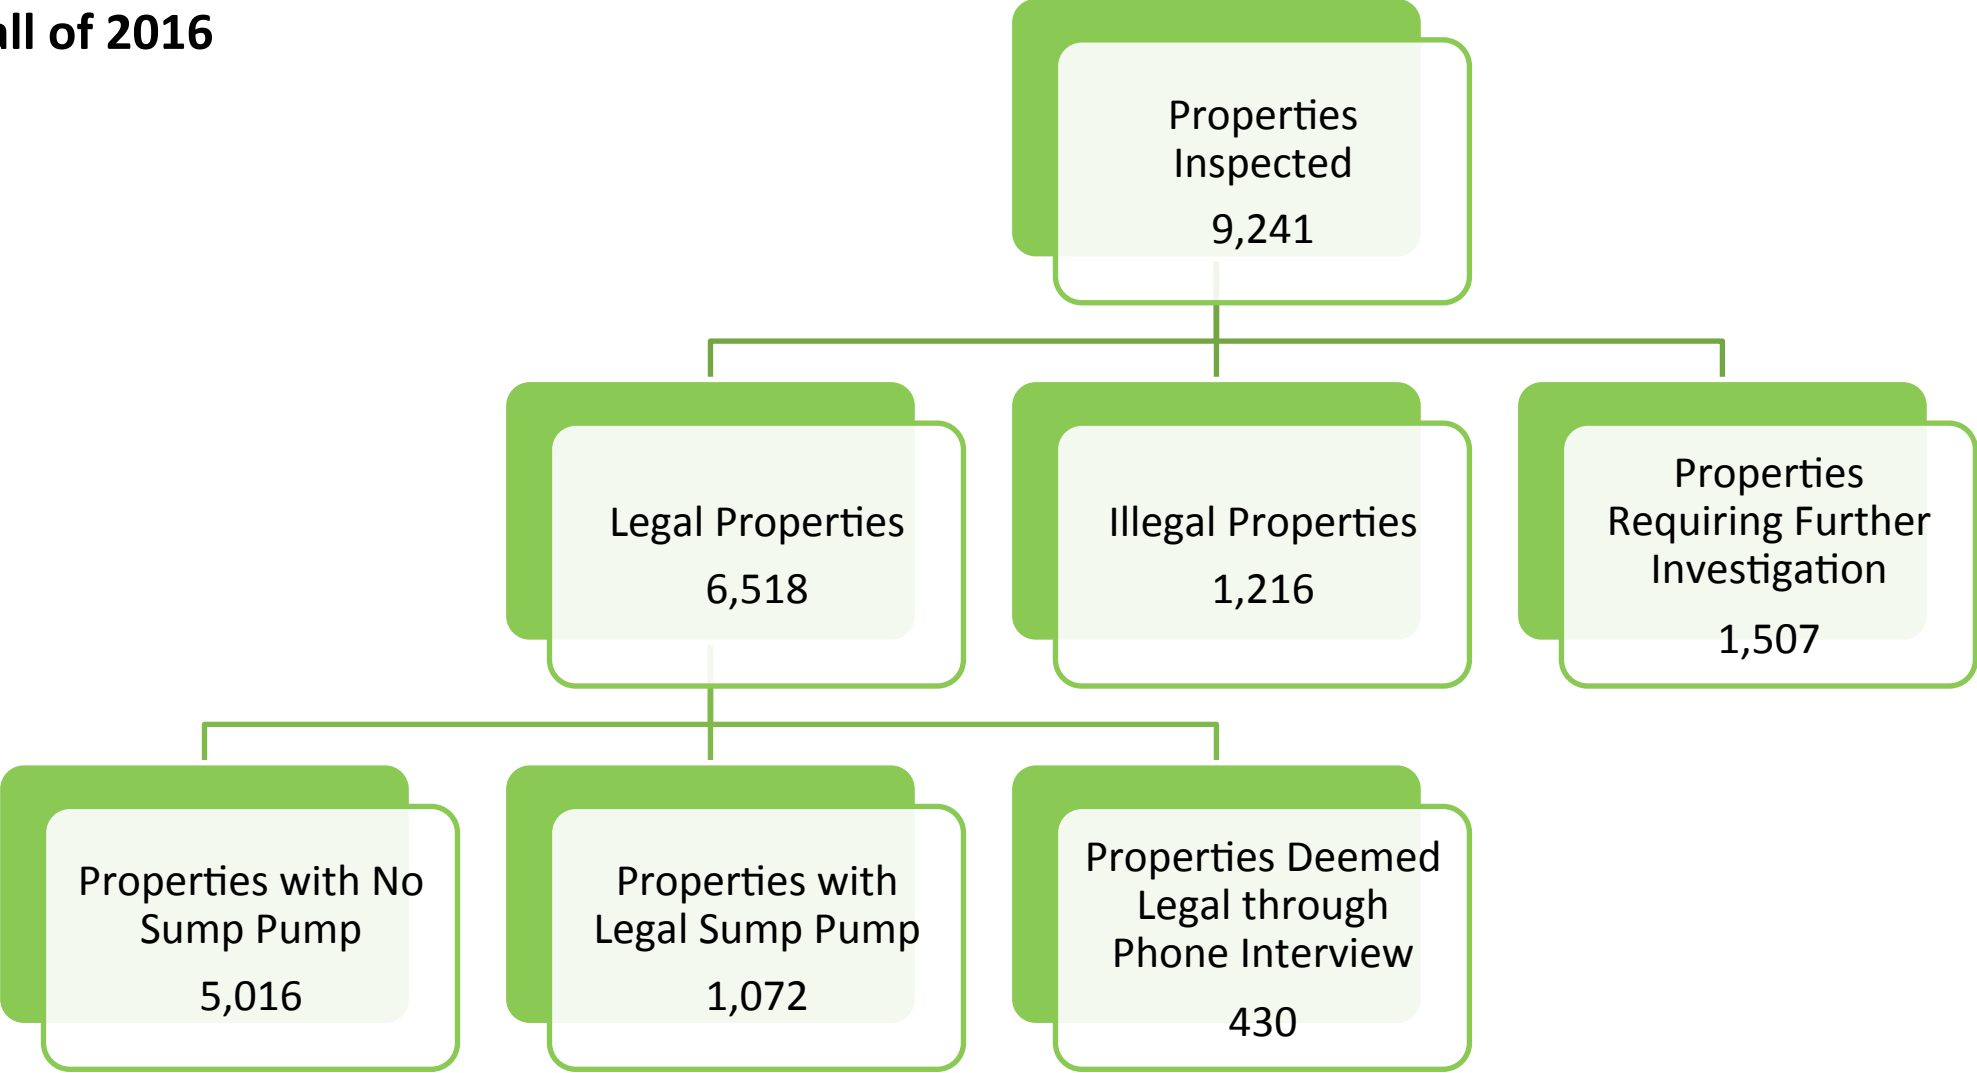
ll of 2016

Properties Inspected
9,241

Legal Properties
6,518

Illegal Properties
1,216

Properties Requiring Further Investigation
1,507

Properties with No Sump Pump
5,016

Properties with Legal Sump Pump
1,072

Properties Deemed Legal through Phone Interview
430